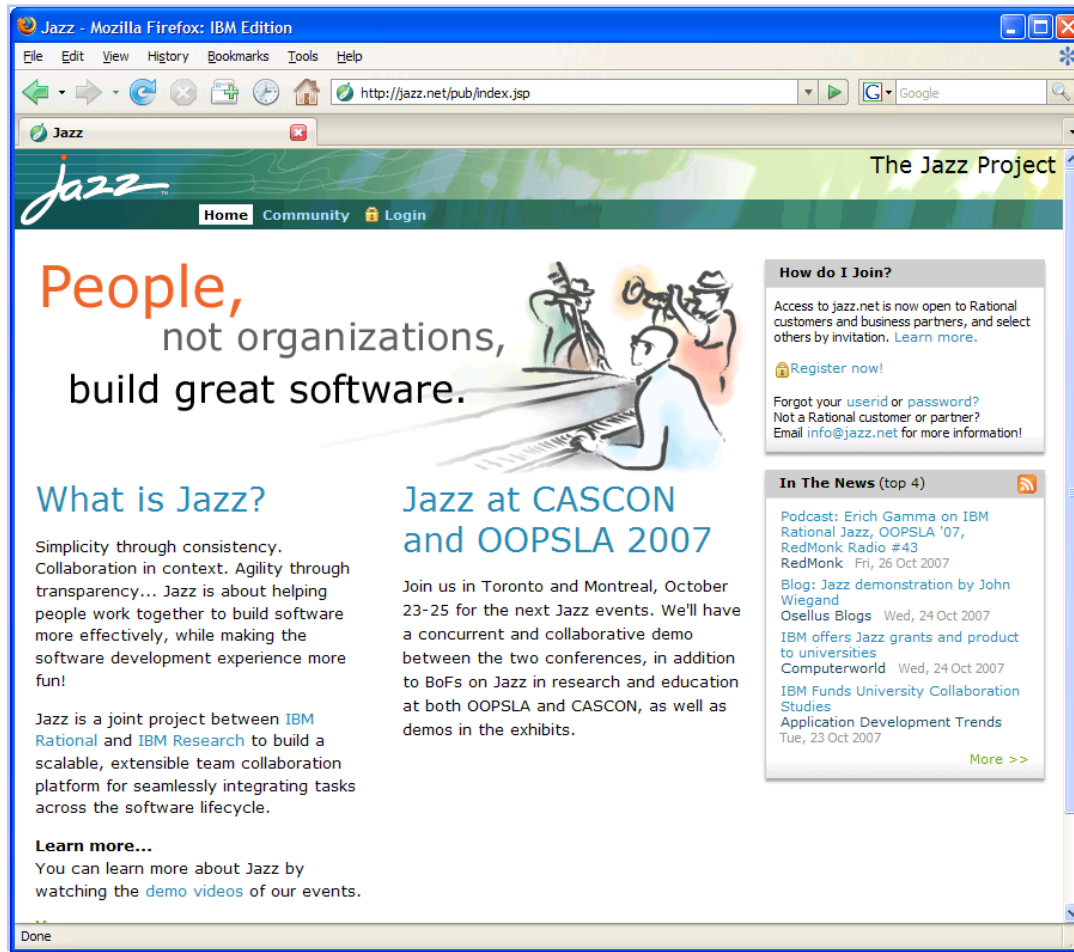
Jazz - Mozilla Firefox: IBM Edition

File Edit View History Bookmarks Tools Help

http://jazz.net/pub/index.jsp

Google

Jazz

Jazz

The Jazz Project

Home Community Login

People, not organizations, build great software.

How do I Join?

Access to jazz.net is now open to Rational customers and business partners, and select others by invitation. Learn more.

Register now!

Forgot your userid or password?
Not a Rational customer or partner?
Email info@jazz.net for more information!

What is Jazz?

Simplicity through consistency. Collaboration in context. Agility through transparency... Jazz is about helping people work together to build software more effectively, while making the software development experience more fun!

Jazz is a joint project between IBM Rational and IBM Research to build a scalable, extensible team collaboration platform for seamlessly integrating tasks across the software lifecycle.

Learn more...
You can learn more about Jazz by watching the demo videos of our events.

Jazz at CASCON and OOPSLA 2007

Join us in Toronto and Montreal, October 23-25 for the next Jazz events. We'll have a concurrent and collaborative demo between the two conferences, in addition to BoFs on Jazz in research and education at both OOPSLA and CASCON, as well as demos in the exhibits.

In The News (top 4)

Podcast: Erich Gamma on IBM Rational Jazz, OOPSLA '07, RedMonk Radio #43
RedMonk Fri, 26 Oct 2007

Blog: Jazz demonstration by John Wiegand
Osellus Blogs Wed, 24 Oct 2007

IBM offers Jazz grants and product to universities
Computerworld Wed, 24 Oct 2007

IBM Funds University Collaboration Studies
Application Development Trends Tue, 23 Oct 2007

More >>

Done